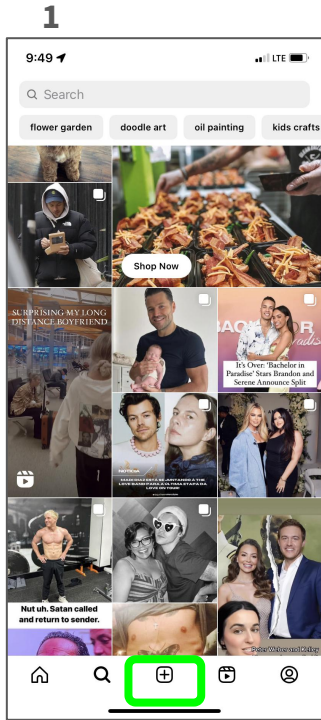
1

9:49

LTE

Search

flower garden

doodle art

oil painting

kids crafts

Shop Now

SURPRISING MY LONG DISTANCE BOYFRIEND

It's Over: 'Bachelor in Paradise' Stars Brandon and Serene Announce Split

Nut uh. Satan called and return to sender.